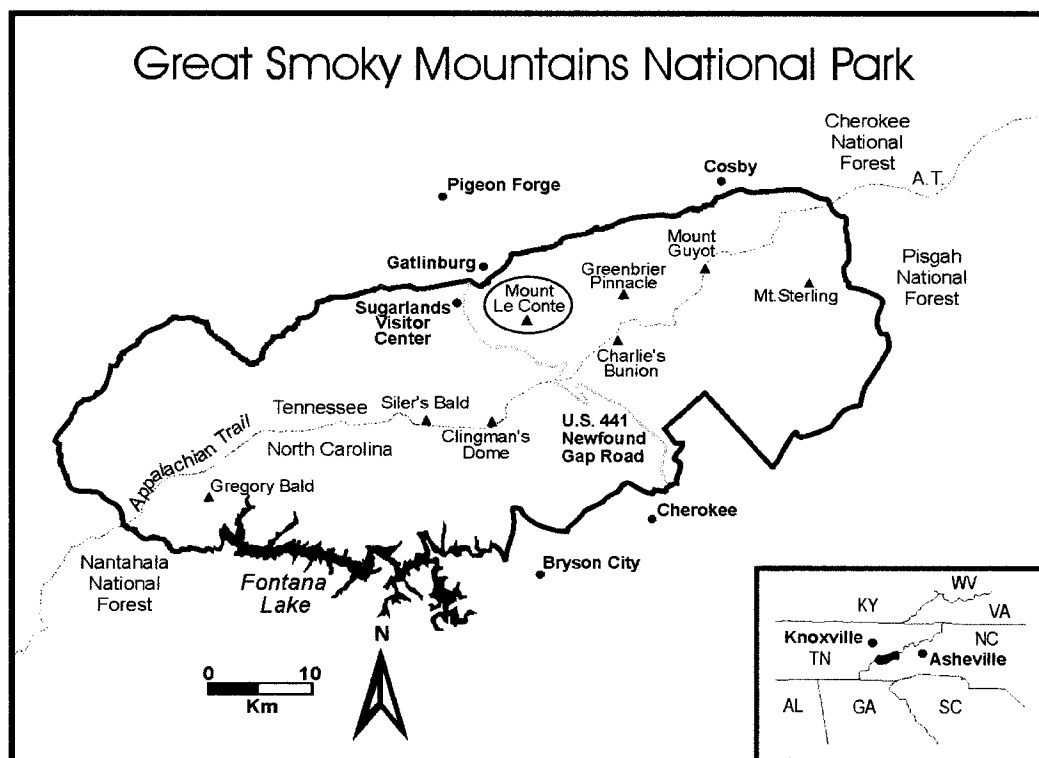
Great Smoky Mountains National Park

Cherokee National Forest

A.T.

Cosby

Pigeon Forge

Mount Guyot

Gatlinburg

Greenbrier Pinnacle

Mount Le Conte

Mt.Sterling

Pisgah National Forest

Sugarlands Visitor Center

Charlie's Bunion

Tennessee

Siler's Bald

Appalachian Trail

North Carolina

Clingman's Dome

U.S. 441 Newfound Gap Road

Gregory Bald

Cherokee

Nantahala National Forest

Fontana Lake

Bryson City

N

0 10 Km

KY

WV

VA

Knoxville

TN

NC

Asheville

AL

GA

SC